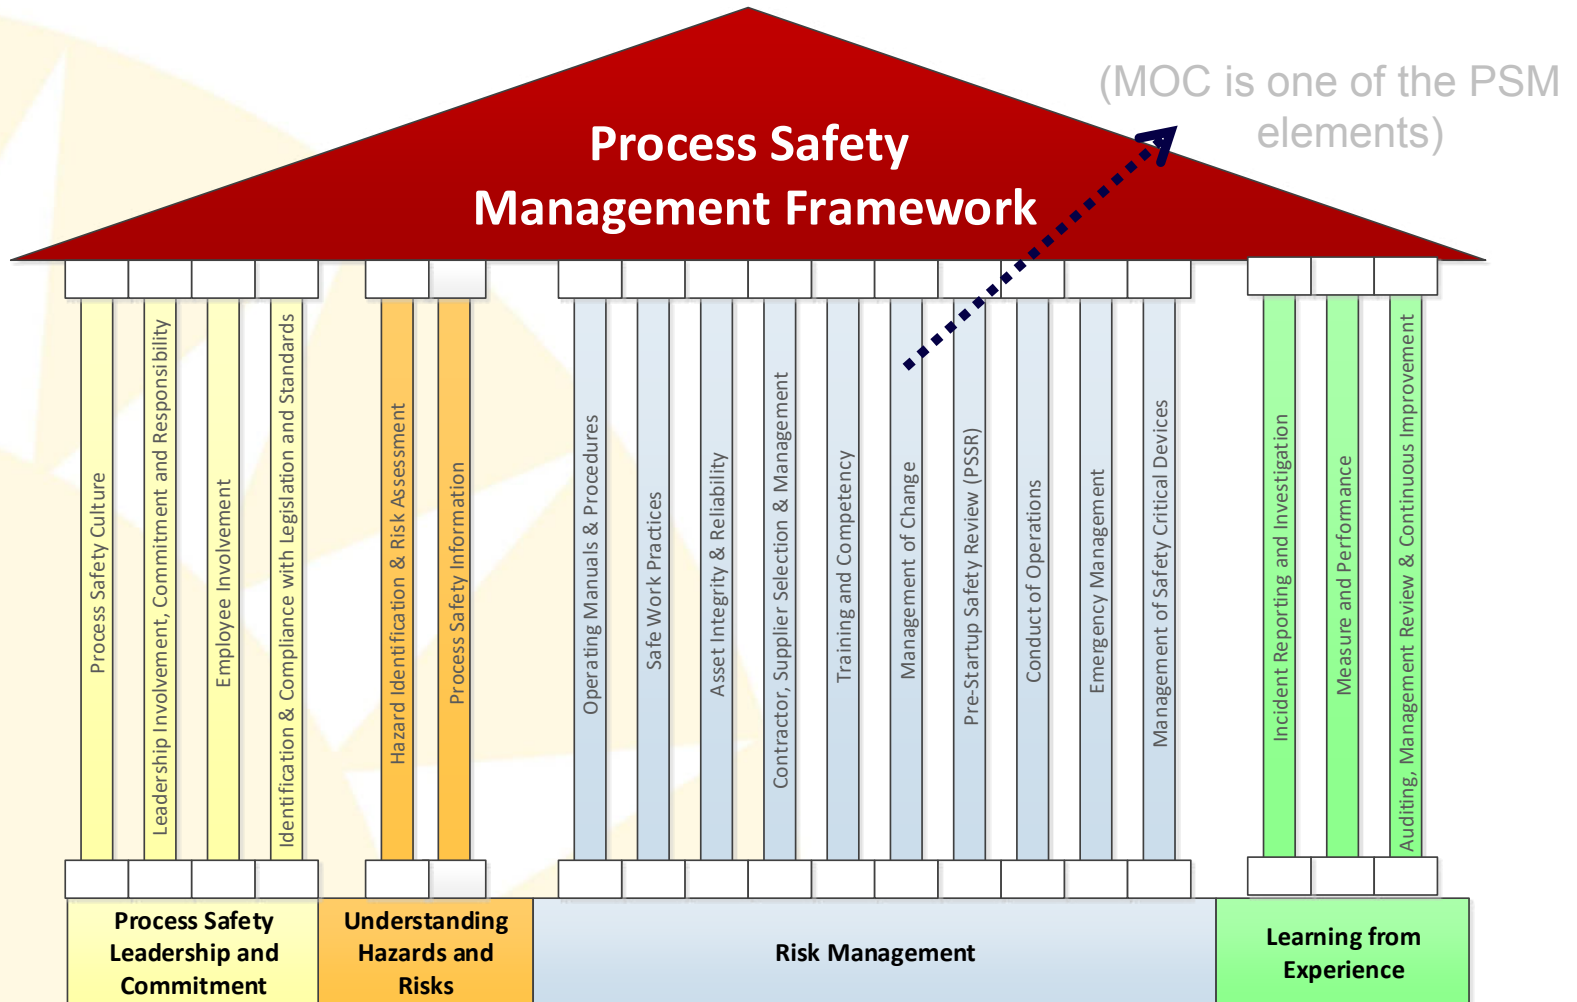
Process Safety Management Framework

(MOC is one of the PSM elements)

Process Safety Culture
Leadership Involvement, Commitment and Responsibility
Employee Involvement
Identification & Compliance with Legislation and Standards
Hazard Identification & Risk Assessment
Process Safety Information
Operating Manuals & Procedures
Safe Work Practices
Asset Integrity & Reliability
Contractor, Supplier Selection & Management
Training and Competency
Management of Change
Pre-Startup Safety Review (PSSR)
Conduct of Operations
Emergency Management
Management of Safety Critical Devices
Incident Reporting and Investigation
Measure and Performance
Auditing, Management Review & Continuous Improvement

Process Safety Leadership and Commitment

Understanding Hazards and Risks

Risk Management

Learning from Experience